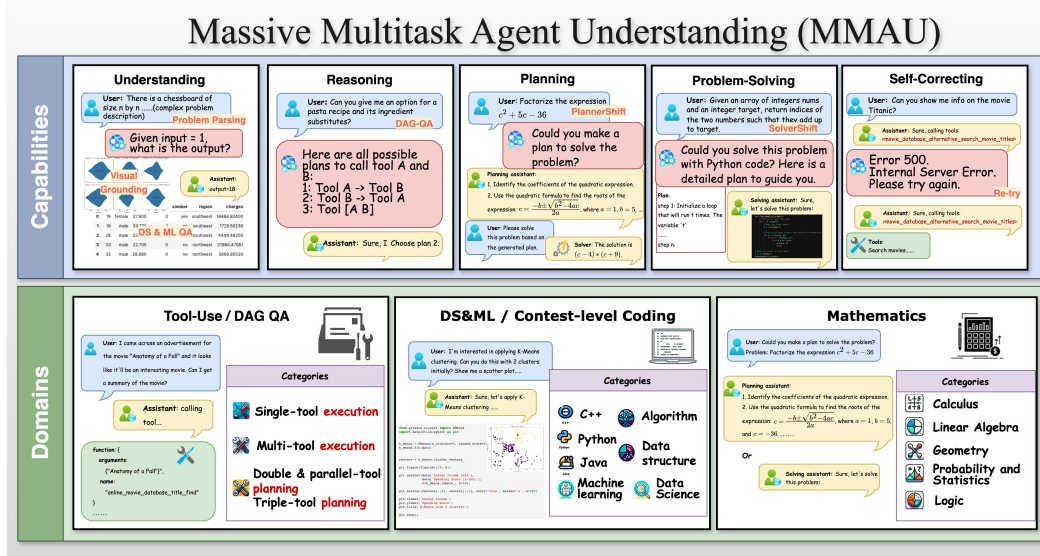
Massive Multitask Agent Understanding (MMAU)

Capabilities

Understanding

User: There is a chessboard of size n by n ......(complex problem description)

Problem Parsing

Given input = 1, what is the output?

Visual Grounding

Assistant: output=18

DS & ML QA

|  | age | sex | bmi | children | smoker | region | charges |
|---|---|---|---|---|---|---|---|
| 0 | 19 | female | 27.900 | 0 | yes | southwest | 16884.92400 |
| 1 | 18 | male | 33.770 | 1 | no | southeast | 1725.55230 |
| 2 | 28 | male | 33.000 | 3 | no | southeast | 4449.46200 |
| 3 | 33 | male | 22.705 | 0 | no | northwest | 21984.47061 |
| 4 | 32 | male | 28.880 | 0 | no | northwest | 3866.85520 |

Reasoning

User: Can you give me an option for a pasta recipe and its ingredient substitutes?

DAG-QA

Here are all possible plans to call tool A and B:
1: Tool A -> Tool B
2: Tool B -> Tool A
3: Tool [A B]

Assistant: Sure, I Choose plan 2.

Planning

User: Factorize the expression $c^2 + 5c - 36$

PlannerShift

Could you make a plan to solve the problem?

Planning assistant:
1. Identify the coefficients of the quadratic expression.
2. Use the quadratic formula to find the roots of the expression: $c = \frac{-b \pm \sqrt{b^2 - 4ac}}{2a}$, where $a = 1$, $b = 5$, ...

User: Please solve this problem based on the generated plan.

Solver: The solution is $(c-4)*(c+9)$.

Problem-Solving

User: Given an array of integers nums and an integer target, return indices of the two numbers such that they add up to target.

SolverShift

Could you solve this problem with Python code? Here is a detailed plan to guide you.

Plan:
step 1: Initialize a loop that will run t times. The variable 't'
......
step n:

Solving assistant: Sure, let's solve this problem:

Self-Correcting

User: Can you show me info on the movie Titanic?

Assistant: Sure, calling tools: <movie_database_alternative_search_movie_titles>

Error 500. Internal Server Error. Please try again.

Re-try

Assistant: Sure, calling tools: <movie_database_alternative_search_movie_titles>

Tools: Search movies.....

Domains

Tool-Use / DAG QA

User: I came across an advertisement for the movie "Anatomy of a Fall" and it looks like it'll be an interesting movie. Can I get a summary of the movie?

Assistant: calling tool...

function: {
arguments: {"Anatomy of a Fall"}",
name: "online_movie_database_title_find"
}
......

Categories
Single-tool execution
Multi-tool execution
Double & parallel-tool planning
Triple-tool planning

DS&ML / Contest-level Coding

User: I'm interested in applying K-Means clustering. Can you do this with 2 clusters initially? Show me a scatter plot....

Assistant: Sure, let's apply K-Means clustering ......

Categories
C++
Algorithm
Python
Data structure
Java
Machine learning
Data Science

Mathematics

User: Could you make a plan to solve the problem?
Problem: Factorize the expression $c^2 + 5c - 36$

Planning assistant:
1. Identify the coefficients of the quadratic expression.
2. Use the quadratic formula to find the roots of the expression: $c = \frac{-b \pm \sqrt{b^2 - 4ac}}{2a}$, where $a = 1$, $b = 5$, and $c = -36$. ......

Or

Solving assistant: Sure, let's solve this problem:

Categories
Calculus
Linear Algebra
Geometry
Probability and Statistics
Logic